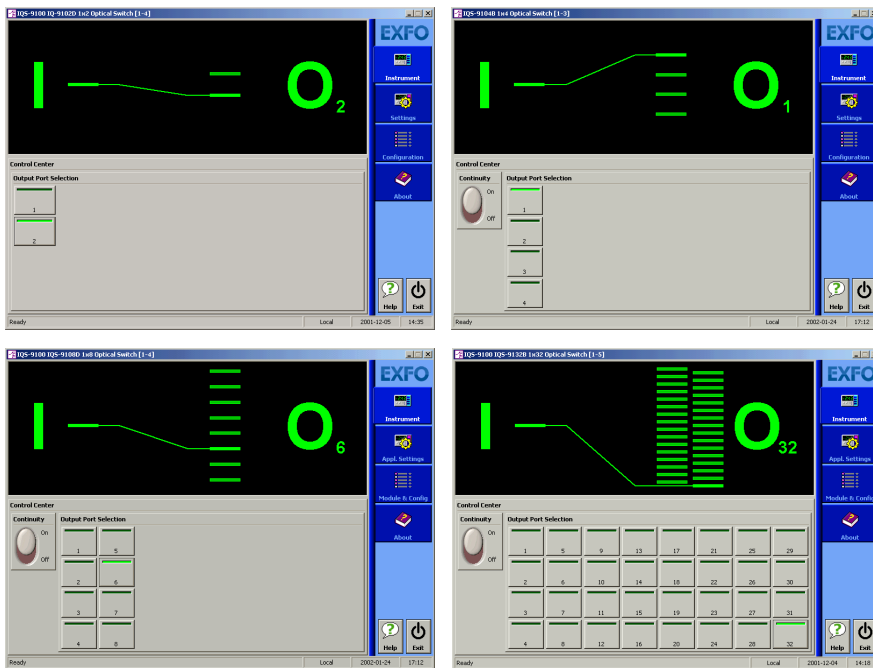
IQS-9100 IQ-9102D 1x2 Optical Switch [1-4]

EXFO

I

O2

Instrument

Settings

Configuration

About

Control Center

Output Port Selection

1

2

Help

Exit

Ready

Local

2001-12-05

14:35

IQS-9104B 1x4 Optical Switch [1-3]

EXFO

I

O1

Instrument

Settings

Configuration

About

Control Center

Continuity

On

Off

Output Port Selection

1

2

3

4

Help

Exit

Ready

Local

2002-01-24

17:12

IQS-9100 IQS-9108D 1x8 Optical Switch [1-4]

EXFO

I

O6

Instrument

Appl. Settings

Module & Config

About

Control Center

Continuity

On

Off

Output Port Selection

1

5

2

6

3

7

4

8

Help

Exit

Ready

Local

2002-01-24

17:12

IQS-9100 IQS-9132B 1x32 Optical Switch [1-5]

EXFO

I

O32

Instrument

Appl. Settings

Module & Config

About

Control Center

Continuity

On

Off

Output Port Selection

1

5

9

13

17

21

25

29

2

6

10

14

18

22

26

30

3

7

11

15

19

23

27

31

4

8

12

16

20

24

28

32

Help

Exit

Ready

Local

2001-12-04

14:18